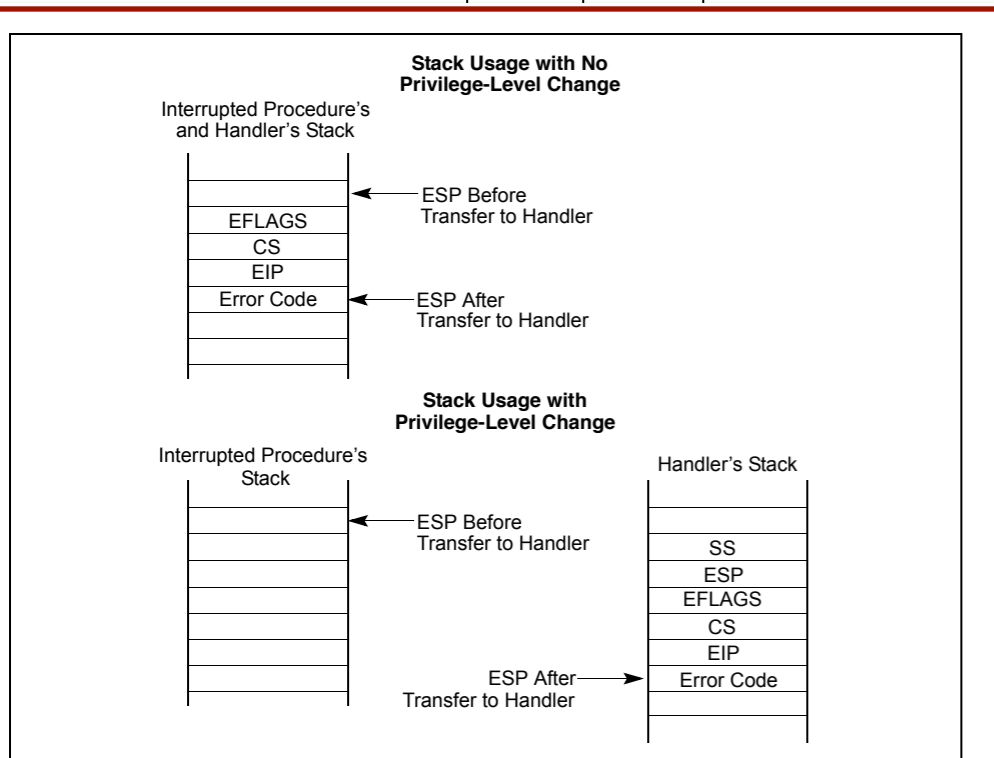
Stack Usage with No Privilege-Level Change

Interrupted Procedure's and Handler's Stack

EFLAGS
CS
EIP
Error Code

ESP Before Transfer to Handler

ESP After Transfer to Handler

Stack Usage with Privilege-Level Change

Interrupted Procedure's Stack

ESP Before Transfer to Handler

Handler's Stack

SS
ESP
EFLAGS
CS
EIP
Error Code

ESP After Transfer to Handler